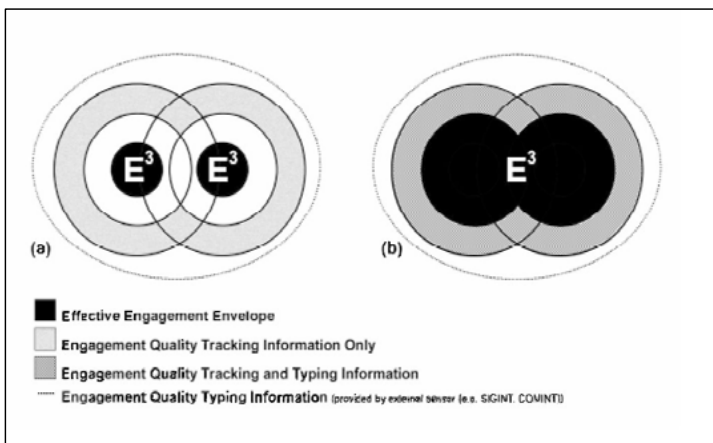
$E^3$ $E^3$

(a)

$E^3$

(b)

Effective Engagement Envelope

Engagement Quality Tracking Information Only

Engagement Quality Tracking and Typing Information

Engagement Quality Typing Information (provided by external sensor (e.g. SIGINT, COMINT))